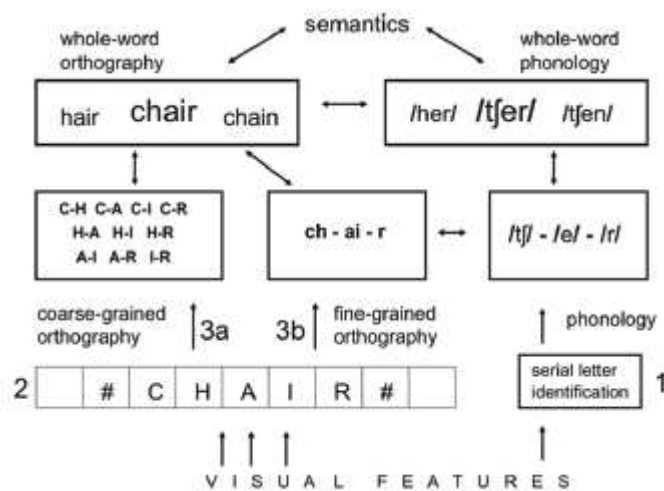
semantics

whole-word orthography

whole-word phonology

hair chair chain

/her/ /tʃer/ /tʃen/

C-H C-A C-I C-R
H-A H-I H-R
A-I A-R I-R

ch - ai - r

/tʃ/ - /e/ - /r/

coarse-grained orthography

3a

3b

fine-grained orthography

phonology

2

| | # | C | H | A | I | R | # | |
|---|---|---|---|---|---|---|---|---|

serial letter identification

1

VISUAL FEATURES